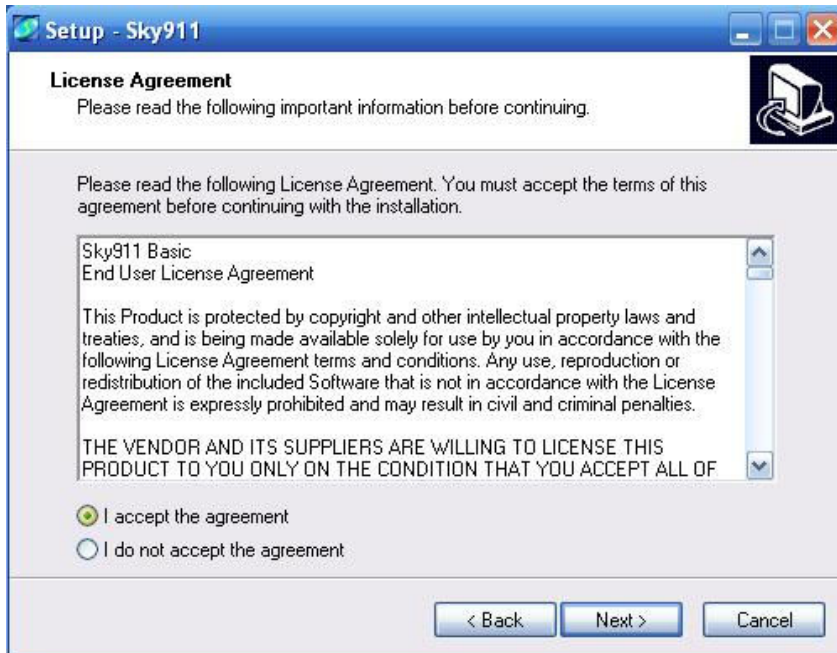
Setup - Sky911

License Agreement
Please read the following important information before continuing.

Please read the following License Agreement. You must accept the terms of this agreement before continuing with the installation.

Sky911 Basic
End User License Agreement

This Product is protected by copyright and other intellectual property laws and treaties, and is being made available solely for use by you in accordance with the following License Agreement terms and conditions. Any use, reproduction or redistribution of the included Software that is not in accordance with the License Agreement is expressly prohibited and may result in civil and criminal penalties.

THE VENDOR AND ITS SUPPLIERS ARE WILLING TO LICENSE THIS PRODUCT TO YOU ONLY ON THE CONDITION THAT YOU ACCEPT ALL OF

I accept the agreement
I do not accept the agreement

< Back
Next >
Cancel